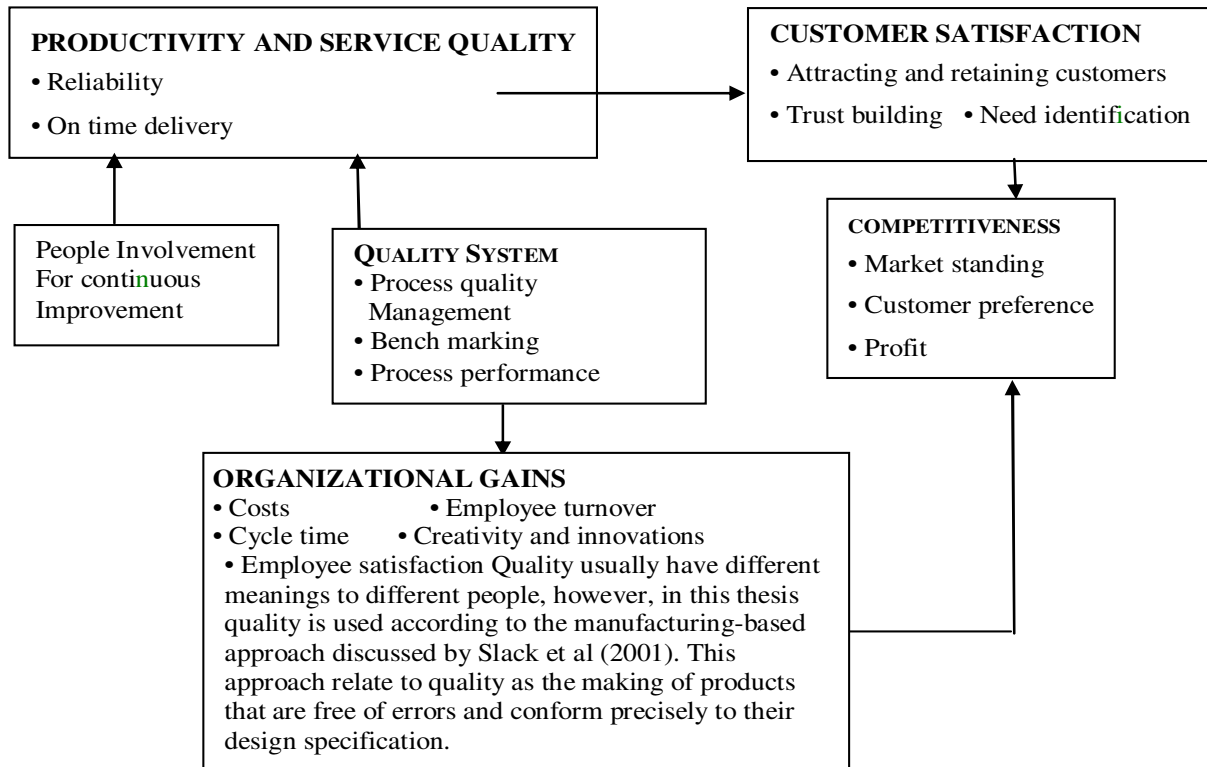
PRODUCTIVITY AND SERVICE QUALITY
• Reliability
• On time delivery

CUSTOMER SATISFACTION
• Attracting and retaining customers
• Trust building • Need identification

People Involvement For continuous Improvement

QUALITY SYSTEM
• Process quality Management
• Bench marking
• Process performance

COMPETITIVENESS
• Market standing
• Customer preference
• Profit

ORGANIZATIONAL GAINS
• Costs • Employee turnover
• Cycle time • Creativity and innovations
• Employee satisfaction Quality usually have different meanings to different people, however, in this thesis quality is used according to the manufacturing-based approach discussed by Slack et al (2001). This approach relate to quality as the making of products that are free of errors and conform precisely to their design specification.